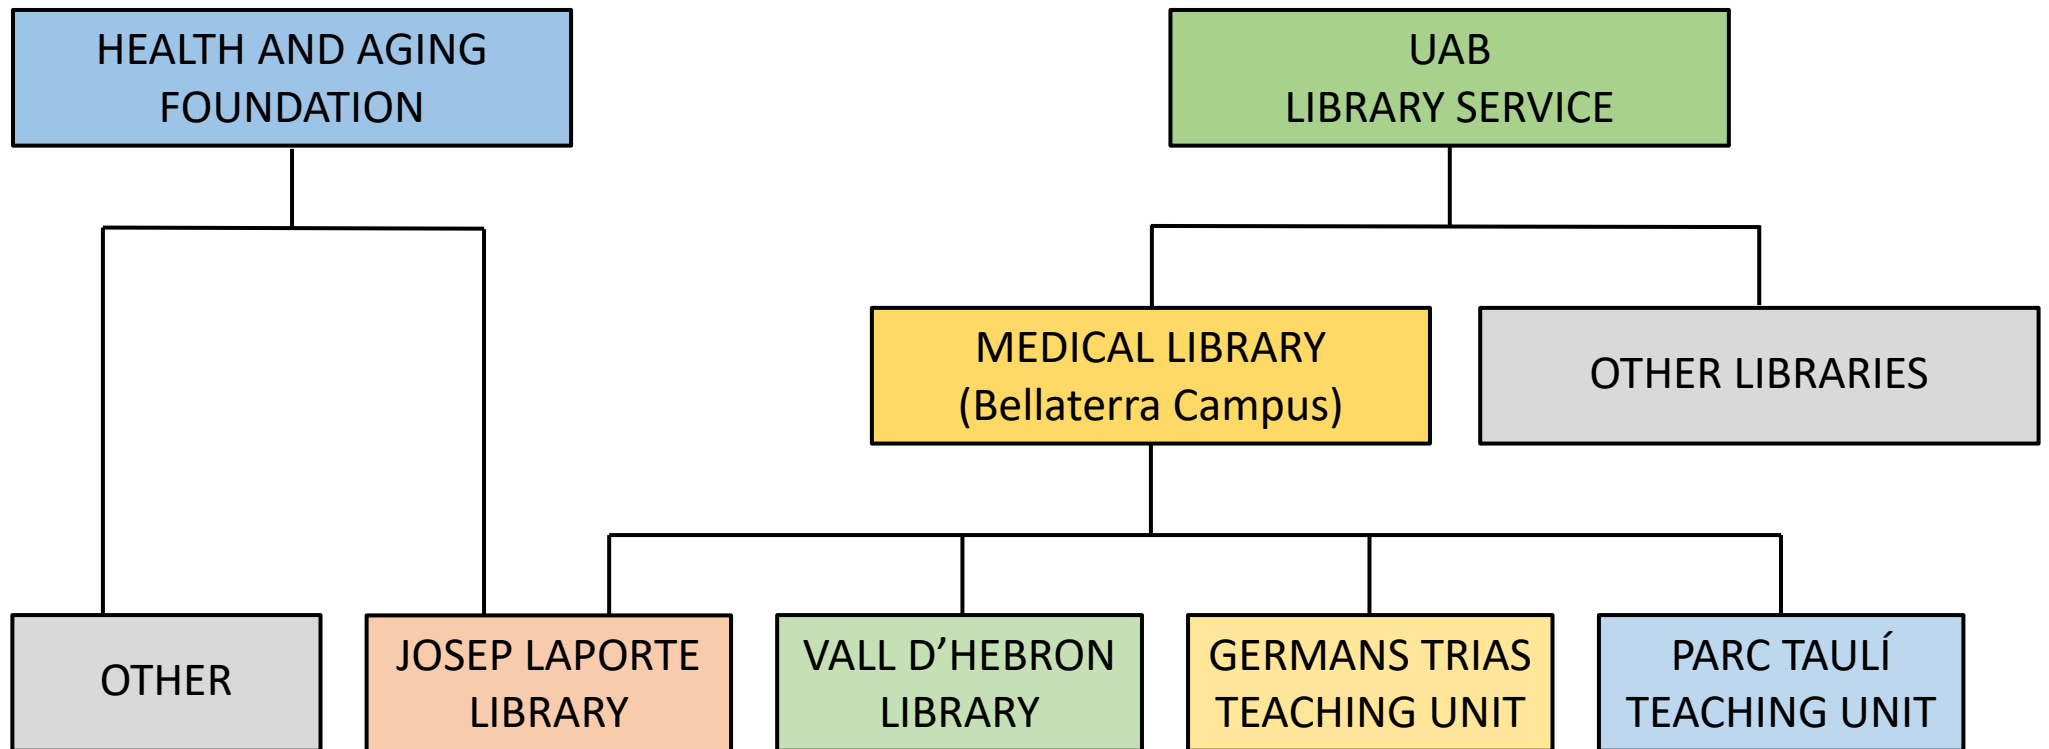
HEALTH AND AGING FOUNDATION

UAB LIBRARY SERVICE

MEDICAL LIBRARY (Bellaterra Campus)

OTHER LIBRARIES

OTHER

JOSEP LAPORTE LIBRARY

VALL D'HEBRON LIBRARY

GERMANS TRIAS TEACHING UNIT

PARC TAULÍ TEACHING UNIT